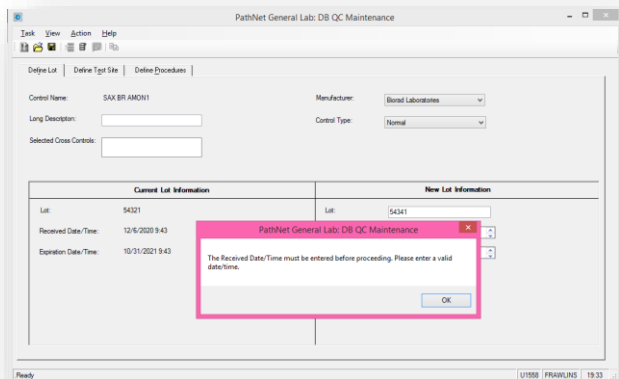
PathNet General Lab: DB QC Maintenance

Task View Action Help

Define Lot | Define Test Site | Define Procedures

Control Name: SAX BR AMON1

Long Description:

Selected Cross Controls:

Manufacturer: Biorad Laboratores

Control Type: Normal

| Current Lot Information | New Lot Information |
|---|---|
| Lot: 54321 | Lot: 54341 |
| Received Date/Time: 12/6/2020 9:43 | |
| Expiration Date/Time: 10/31/2021 9:43 | |

PathNet General Lab: DB QC Maintenance

The Received Date/Time must be entered before proceeding. Please enter a valid date/time.

OK

Ready | U1558 | FRAWLINS | 19:33